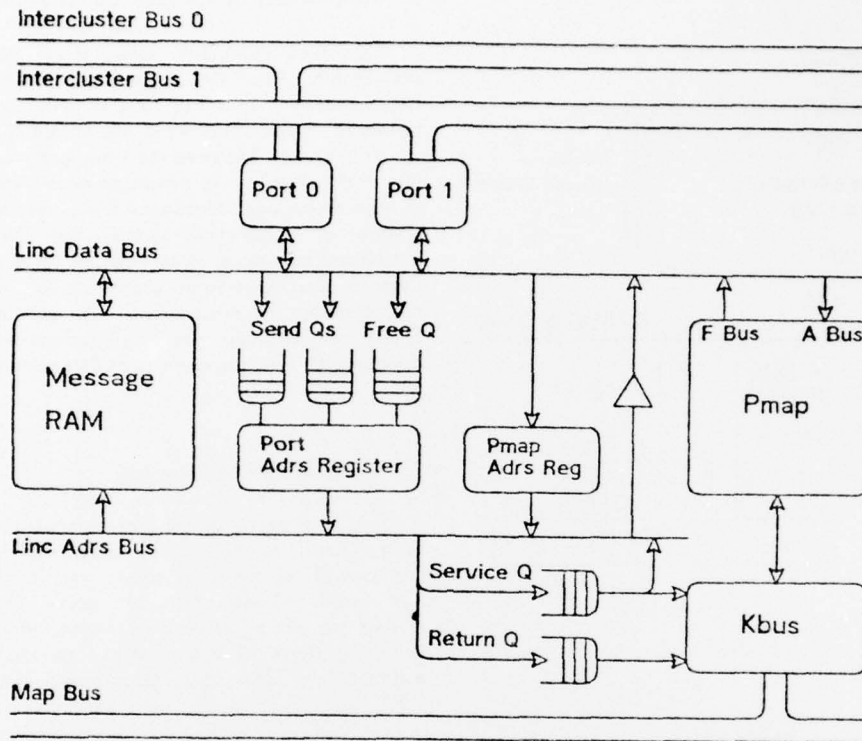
Intercluster Bus 0

Intercluster Bus 1

Port 0

Port 1

Linc Data Bus

Send Qs

Free Q

F Bus

A Bus

Message RAM

Pmap

Port Adrs Register

Pmap Adrs Reg

Linc Adrs Bus

Service Q

Kbus

Return Q

Map Bus